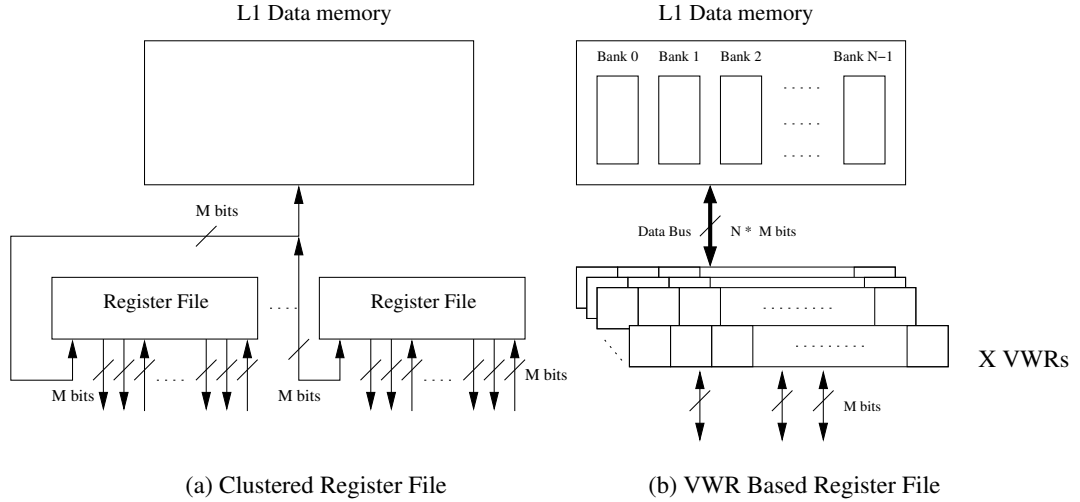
L1 Data memory

M bits

Register File

. . . .

Register File

M bits

. . . .

M bits

. . . .

M bits

L1 Data memory

Bank 0

Bank 1

Bank 2

Bank N−1

. . . . .

. . . . .

. . . . .

Data Bus

N * M bits

. . . . . . . . .

. . . . . . . . .

X VWRs

M bits

(a) Clustered Register File

(b) VWR Based Register File